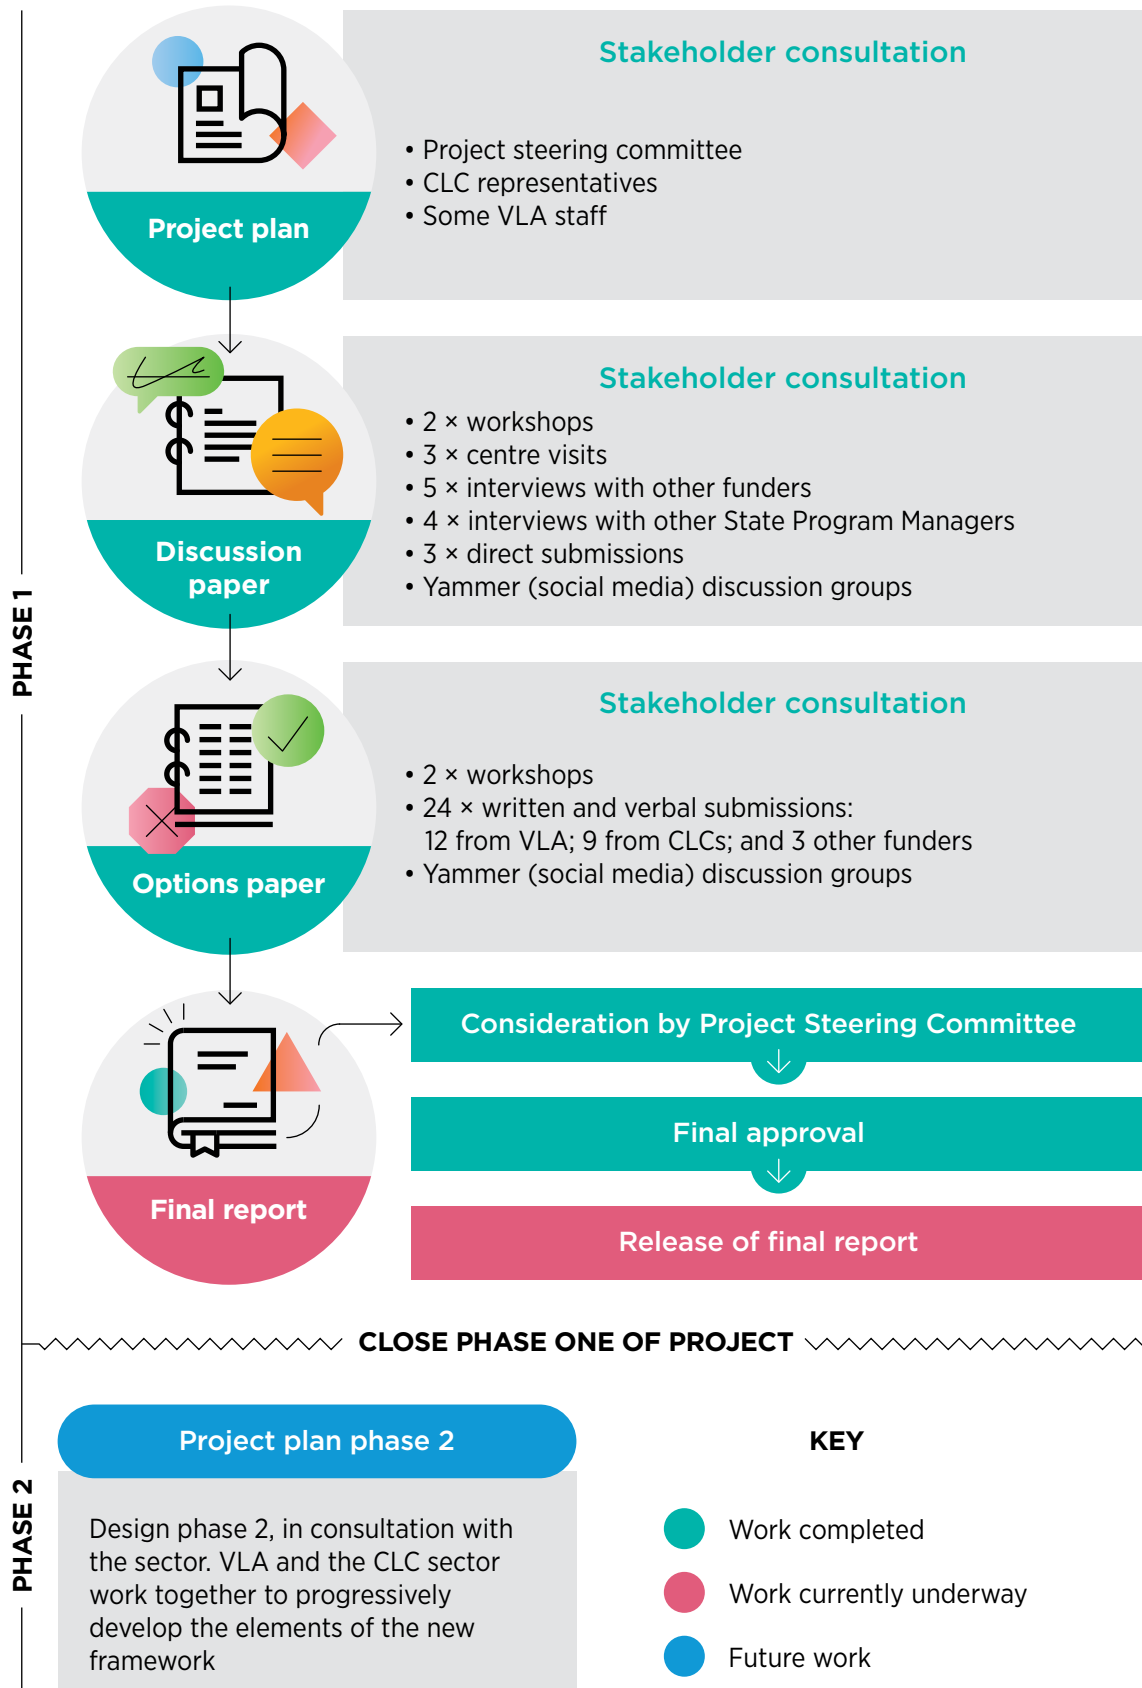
PHASE 1

Project plan

Stakeholder consultation

• Project steering committee
• CLC representatives
• Some VLA staff

Discussion paper

Stakeholder consultation

• 2 × workshops
• 3 × centre visits
• 5 × interviews with other funders
• 4 × interviews with other State Program Managers
• 3 × direct submissions
• Yammer (social media) discussion groups

Options paper

Stakeholder consultation

• 2 × workshops
• 24 × written and verbal submissions: 12 from VLA; 9 from CLCs; and 3 other funders
• Yammer (social media) discussion groups

Final report

Consideration by Project Steering Committee

Final approval

Release of final report

CLOSE PHASE ONE OF PROJECT

PHASE 2

Project plan phase 2

Design phase 2, in consultation with the sector. VLA and the CLC sector work together to progressively develop the elements of the new framework

KEY

Work completed

Work currently underway

Future work